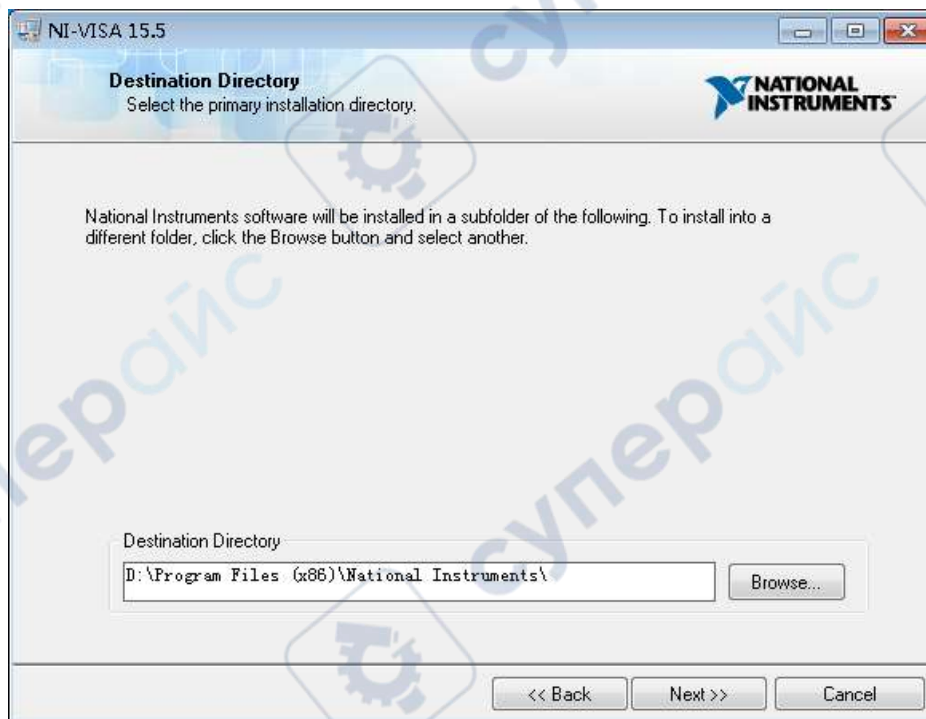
NI-VISA 15.5

Destination Directory
Select the primary installation directory.

NATIONAL INSTRUMENTS

National Instruments software will be installed in a subfolder of the following. To install into a different folder, click the Browse button and select another.

cyпepайс

Destination Directory
D:\Program Files (x86)\National Instruments\
Browse...

<< Back
Next >>
Cancel